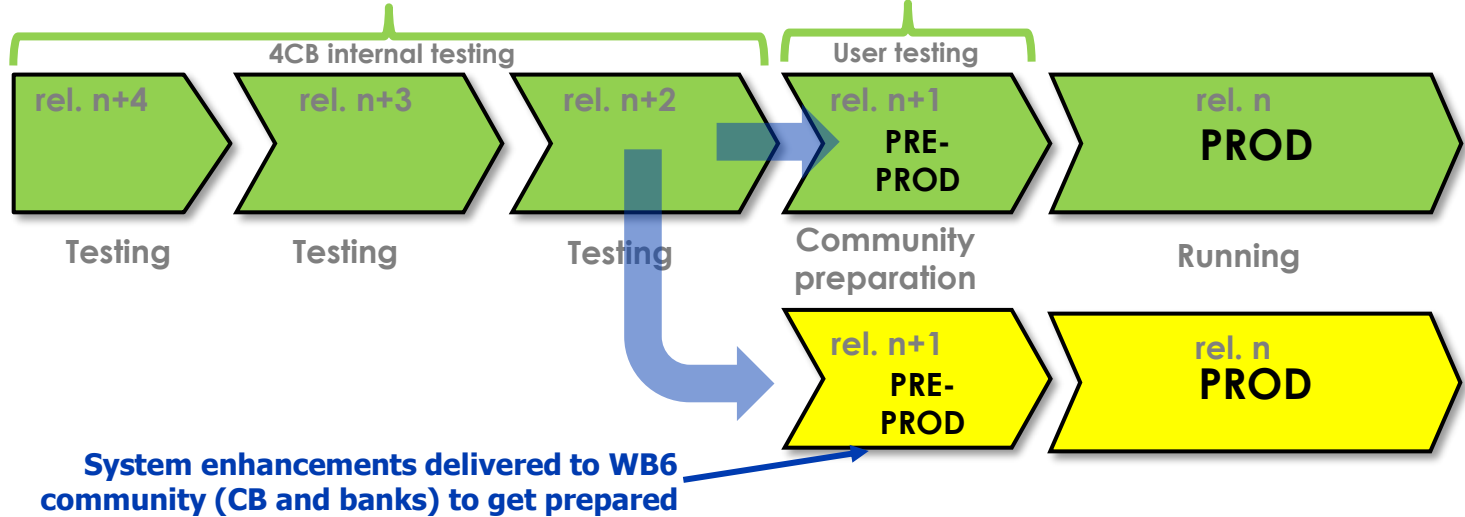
4CB internal testing

User testing

rel. n+4

rel. n+3

rel. n+2

rel. n+1
PRE-PROD

rel. n
PROD

Testing

Testing

Testing

Community preparation

Running

rel. n+1
PRE-PROD

rel. n
PROD

System enhancements delivered to WB6 community (CB and banks) to get prepared